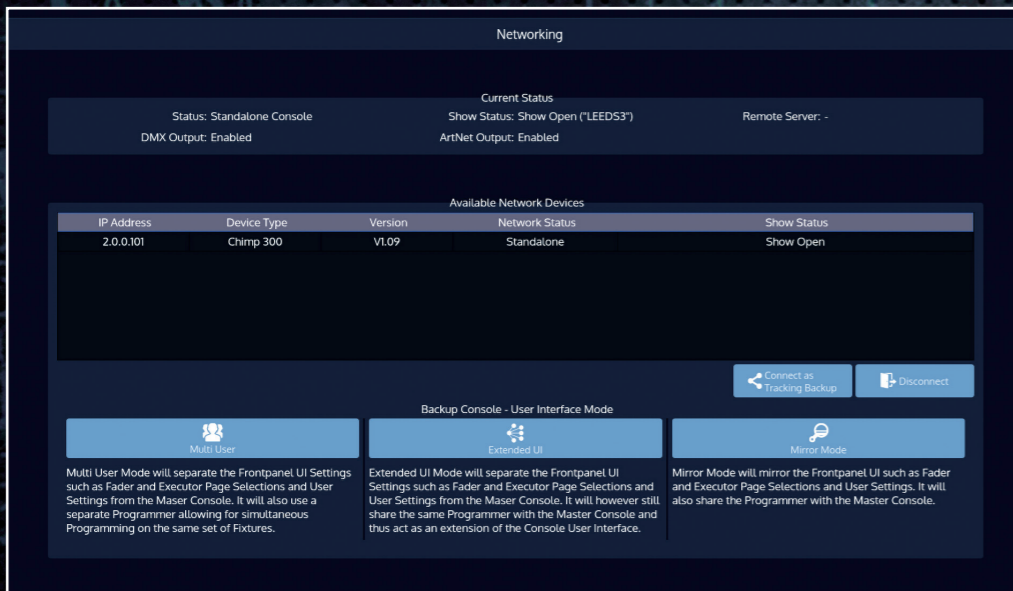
Networking

Current Status

Status: Standalone Console
Show Status: Show Open ("LEEDS3")
Remote Server: -
DMX Output: Enabled
ArtNet Output: Enabled

Available Network Devices

| IP Address | Device Type | Version | Network Status | Show Status |
|---|---|---|---|---|
| 2.0.0.101 | Chimp 300 | V1.09 | Standalone | Show Open |

Connect as Tracking Backup
Disconnect

Backup Console - User Interface Mode

Multi User
Extended UI
Mirror Mode

Multi User Mode will separate the Frontpanel UI Settings such as Fader and Executor Page Selections and User Settings from the Maser Console. It will also use a separate Programmer allowing for simultaneous Programming on the same set of Fixtures.

Extended UI Mode will separate the Frontpanel UI Settings such as Fader and Executor Page Selections and User Settings from the Maser Console. It will however still share the same Programmer with the Master Console and thus act as an extension of the Console User Interface.

Mirror Mode will mirror the Frontpanel UI such as Fader and Executor Page Selections and User Settings. It will also share the Programmer with the Master Console.